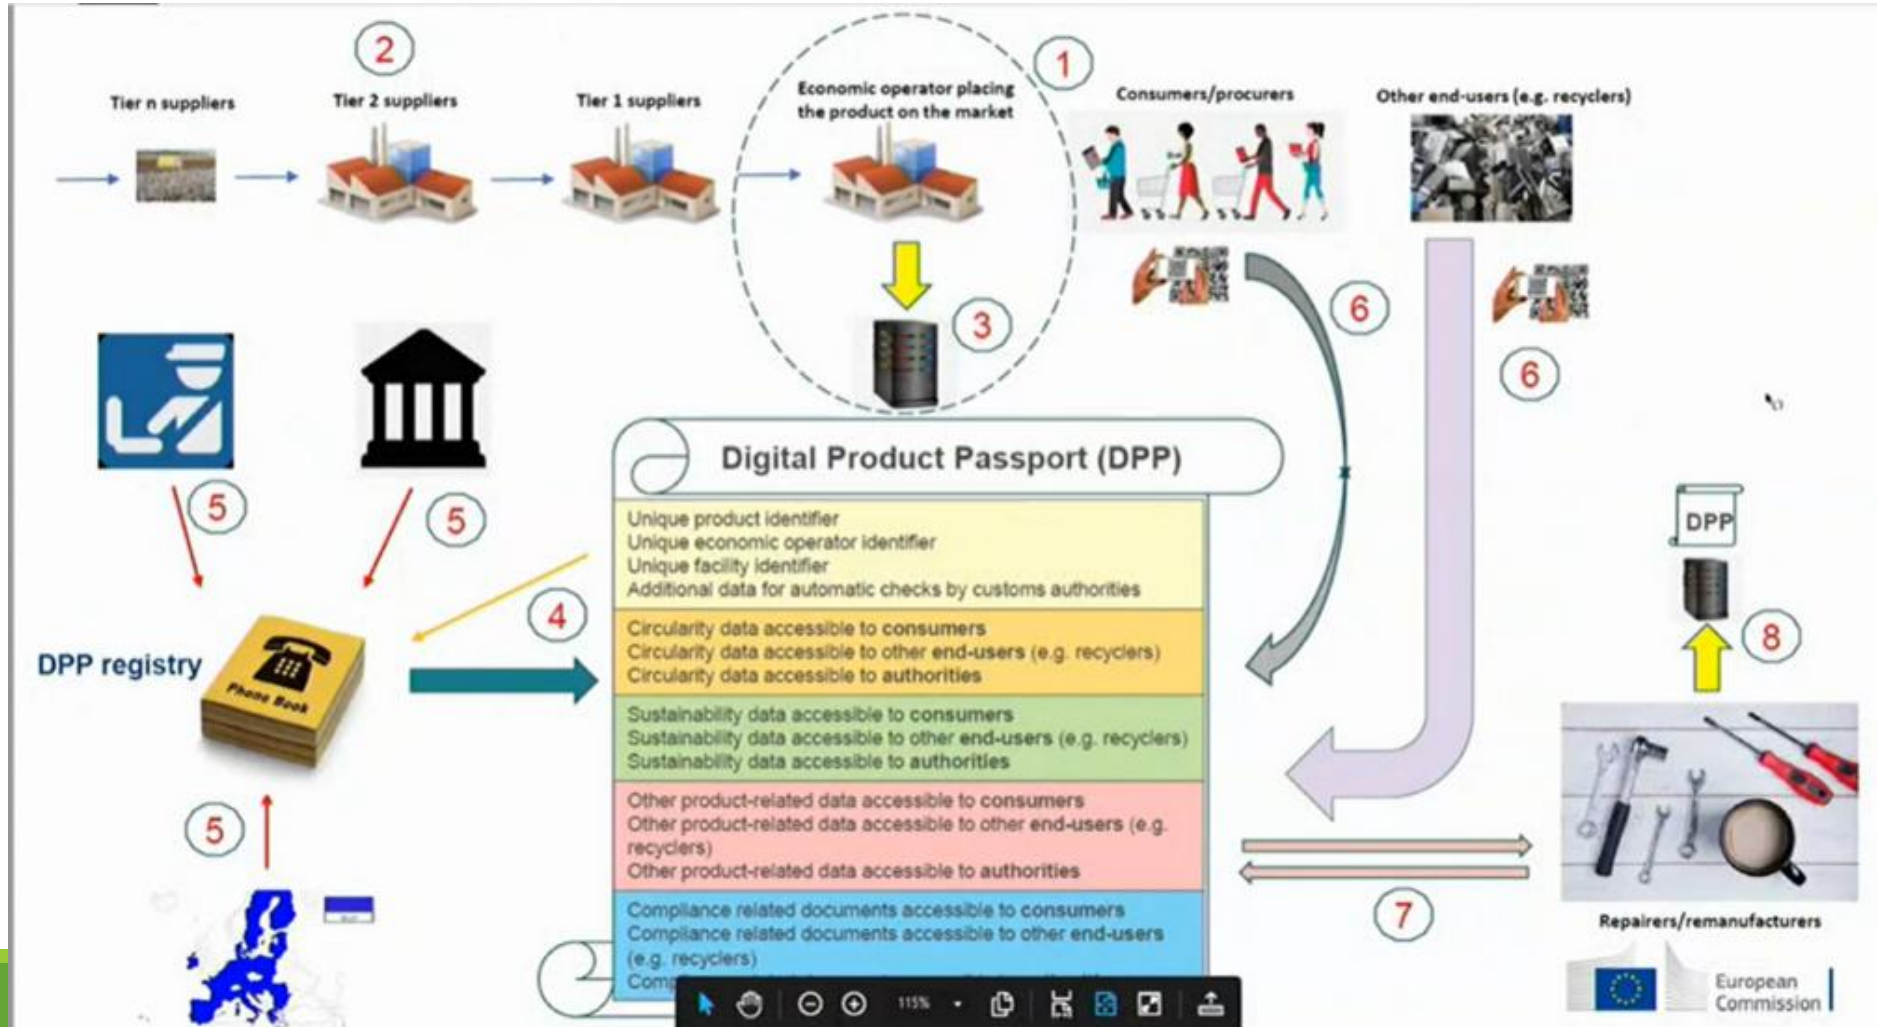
2

1

Tier n suppliers

Tier 2 suppliers

Tier 1 suppliers

Economic operator placing the product on the market

Consumers/procurers

Other end-users (e.g. recyclers)

3

6

6

5

5

Digital Product Passport (DPP)

Unique product identifier
Unique economic operator identifier
Unique facility identifier
Additional data for automatic checks by customs authorities

4

DPP registry

Phone Book

Circularity data accessible to consumers
Circularity data accessible to other end-users (e.g. recyclers)
Circularity data accessible to authorities

Sustainability data accessible to consumers
Sustainability data accessible to other end-users (e.g. recyclers)
Sustainability data accessible to authorities

Other product-related data accessible to consumers
Other product-related data accessible to other end-users (e.g. recyclers)
Other product-related data accessible to authorities

Compliance related documents accessible to consumers
Compliance related documents accessible to other end-users (e.g. recyclers)
Comp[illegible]

DPP

8

5

7

Repairers/remanufacturers

European Commission

115%